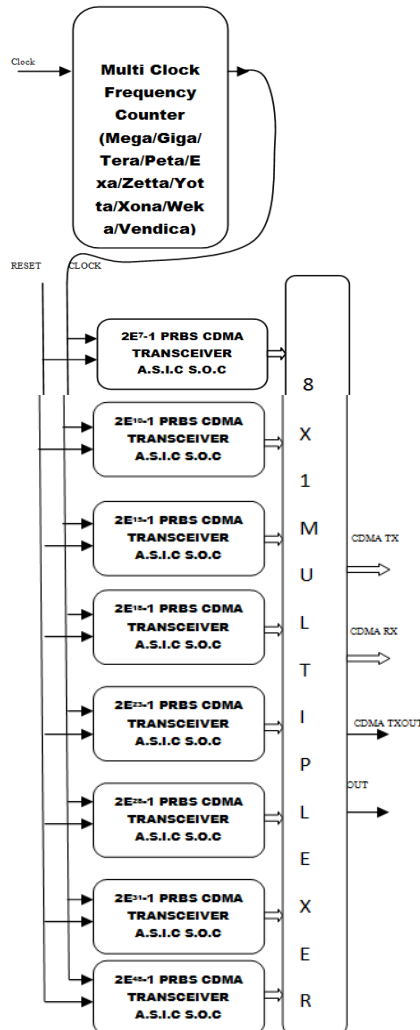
Clock

Multi Clock Frequency Counter (Mega/Giga/ Tera/Peta/E xa/Zetta/Yot ta/Xona/Wek a/Vendica)

RESET

CLOCK

$2E^{7}$-1 PRBS CDMA TRANSCEIVER A.S.I.C S.O.C

$2E^{10}$-1 PRBS CDMA TRANSCEIVER A.S.I.C S.O.C

$2E^{15}$-1 PRBS CDMA TRANSCEIVER A.S.I.C S.O.C

$2E^{18}$-1 PRBS CDMA TRANSCEIVER A.S.I.C S.O.C

$2E^{23}$-1 PRBS CDMA TRANSCEIVER A.S.I.C S.O.C

$2E^{28}$-1 PRBS CDMA TRANSCEIVER A.S.I.C S.O.C

$2E^{31}$-1 PRBS CDMA TRANSCEIVER A.S.I.C S.O.C

$2E^{48}$-1 PRBS CDMA TRANSCEIVER A.S.I.C S.O.C

8 X 1 M U L T I P L E X E R

CDMA TX

CDMA RX

CDMA TXOUT

OUT